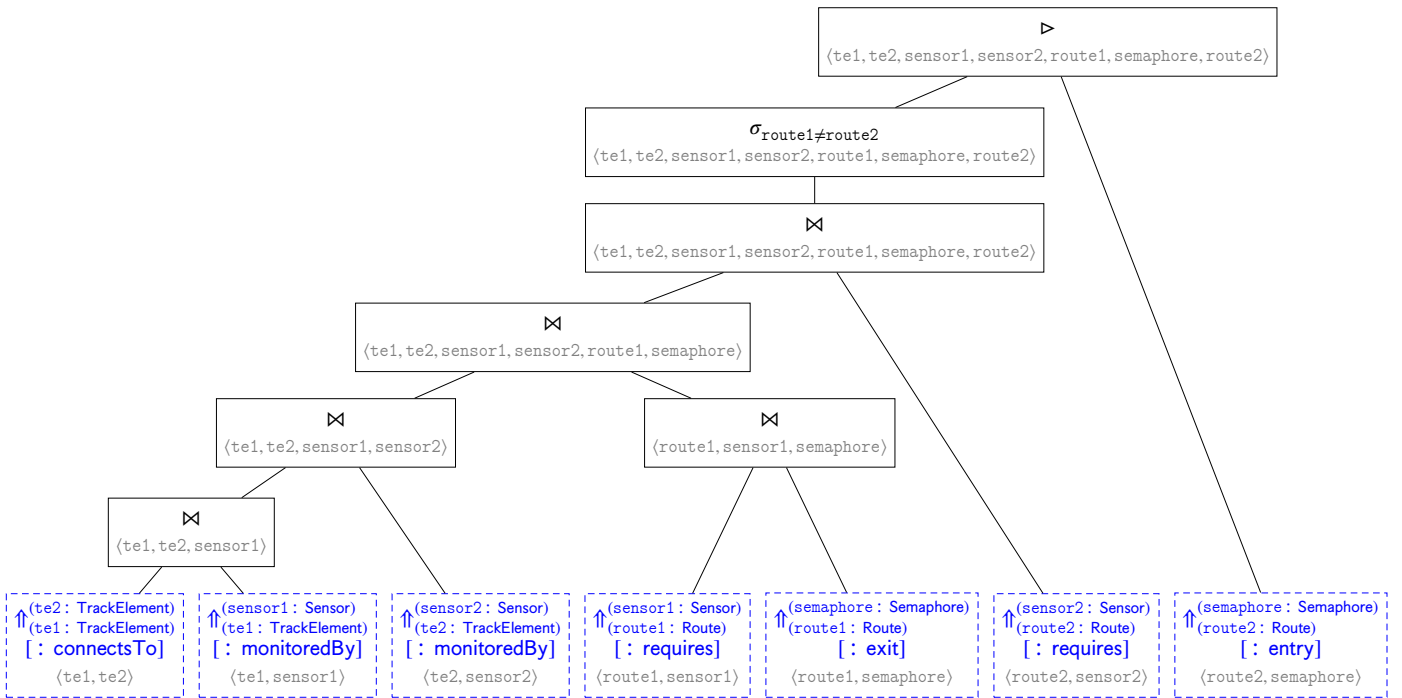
$\triangleright$
$\langle$te1, te2, sensor1, sensor2, route1, semaphore, route2$\rangle$

$\sigma_{\text{route1}\neq\text{route2}}$
$\langle$te1, te2, sensor1, sensor2, route1, semaphore, route2$\rangle$

$\bowtie$
$\langle$te1, te2, sensor1, sensor2, route1, semaphore, route2$\rangle$

$\bowtie$
$\langle$te1, te2, sensor1, sensor2, route1, semaphore$\rangle$

$\bowtie$
$\langle$te1, te2, sensor1, sensor2$\rangle$

$\bowtie$
$\langle$route1, sensor1, semaphore$\rangle$

$\bowtie$
$\langle$te1, te2, sensor1$\rangle$

$\Uparrow^{\text{(te2 : TrackElement)}}_{\text{(te1 : TrackElement)}}$
[ : connectsTo]
$\langle$te1, te2$\rangle$

$\Uparrow^{\text{(sensor1 : Sensor)}}_{\text{(te1 : TrackElement)}}$
[ : monitoredBy]
$\langle$te1, sensor1$\rangle$

$\Uparrow^{\text{(sensor2 : Sensor)}}_{\text{(te2 : TrackElement)}}$
[ : monitoredBy]
$\langle$te2, sensor2$\rangle$

$\Uparrow^{\text{(sensor1 : Sensor)}}_{\text{(route1 : Route)}}$
[ : requires]
$\langle$route1, sensor1$\rangle$

$\Uparrow^{\text{(semaphore : Semaphore)}}_{\text{(route1 : Route)}}$
[ : exit]
$\langle$route1, semaphore$\rangle$

$\Uparrow^{\text{(sensor2 : Sensor)}}_{\text{(route2 : Route)}}$
[ : requires]
$\langle$route2, sensor2$\rangle$

$\Uparrow^{\text{(semaphore : Semaphore)}}_{\text{(route2 : Route)}}$
[ : entry]
$\langle$route2, semaphore$\rangle$